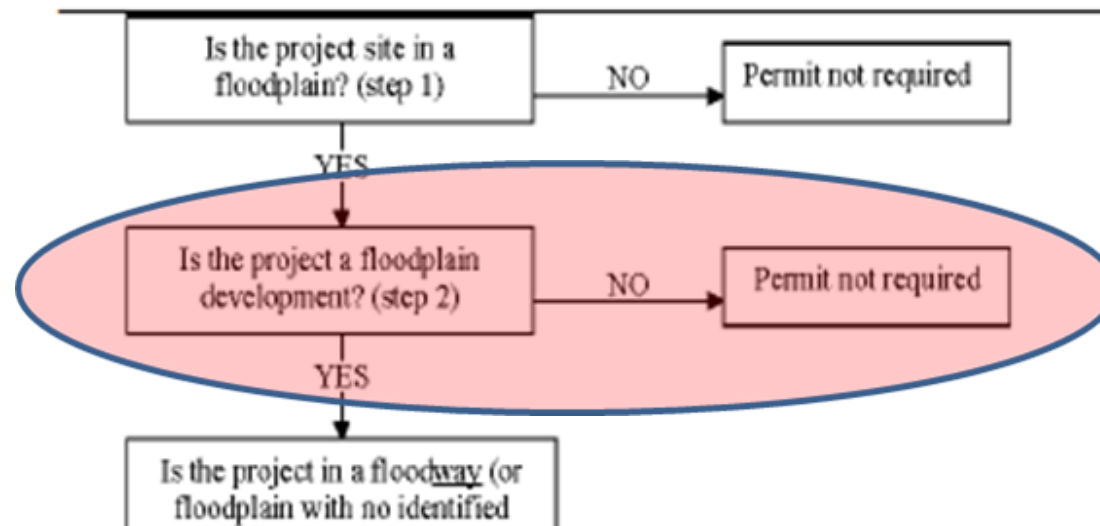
Is the project site in a floodplain? (step 1)

NO

Permit not required

YES

Is the project a floodplain development? (step 2)

NO

Permit not required

YES

Is the project in a floodway (or floodplain with no identified